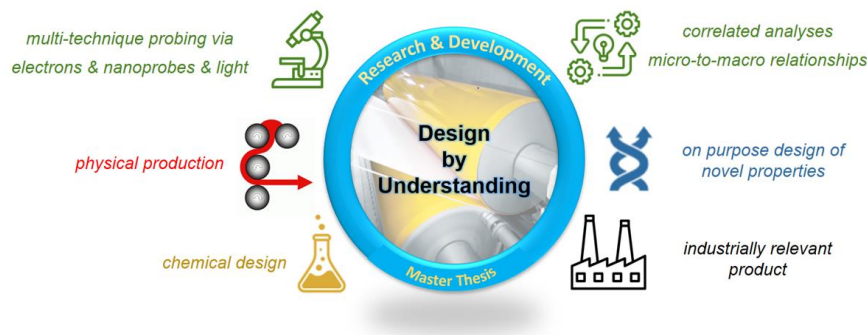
multi-technique probing via electrons & nanoprobes & light

correlated analyses
micro-to-macro relationships

Research & Development

Design by Understanding

Master Thesis

physical production

on purpose design of novel properties

chemical design

industrially relevant product